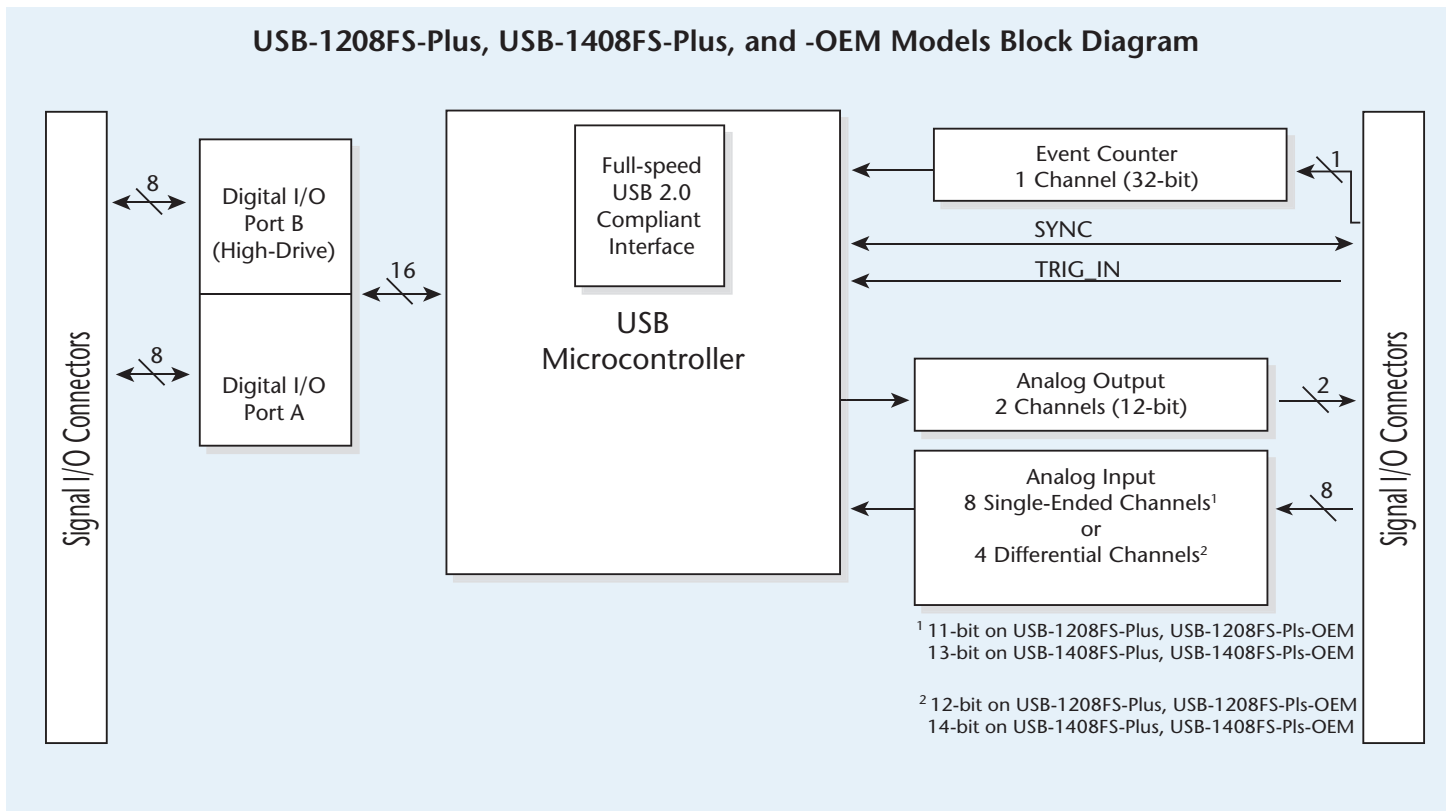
USB-1208FS-Plus, USB-1408FS-Plus, and -OEM Models Block Diagram

Signal I/O Connectors

8

Digital I/O Port B (High-Drive)

8

Digital I/O Port A

16

Full-speed USB 2.0 Compliant Interface

USB Microcontroller

Event Counter 1 Channel (32-bit)

1

SYNC

TRIG_IN

Analog Output 2 Channels (12-bit)

2

Analog Input 8 Single-Ended Channels$^1$ or 4 Differential Channels$^2$

8

Signal I/O Connectors

$^1$ 11-bit on USB-1208FS-Plus, USB-1208FS-Pls-OEM
13-bit on USB-1408FS-Plus, USB-1408FS-Pls-OEM

$^2$ 12-bit on USB-1208FS-Plus, USB-1208FS-Pls-OEM
14-bit on USB-1408FS-Plus, USB-1408FS-Pls-OEM